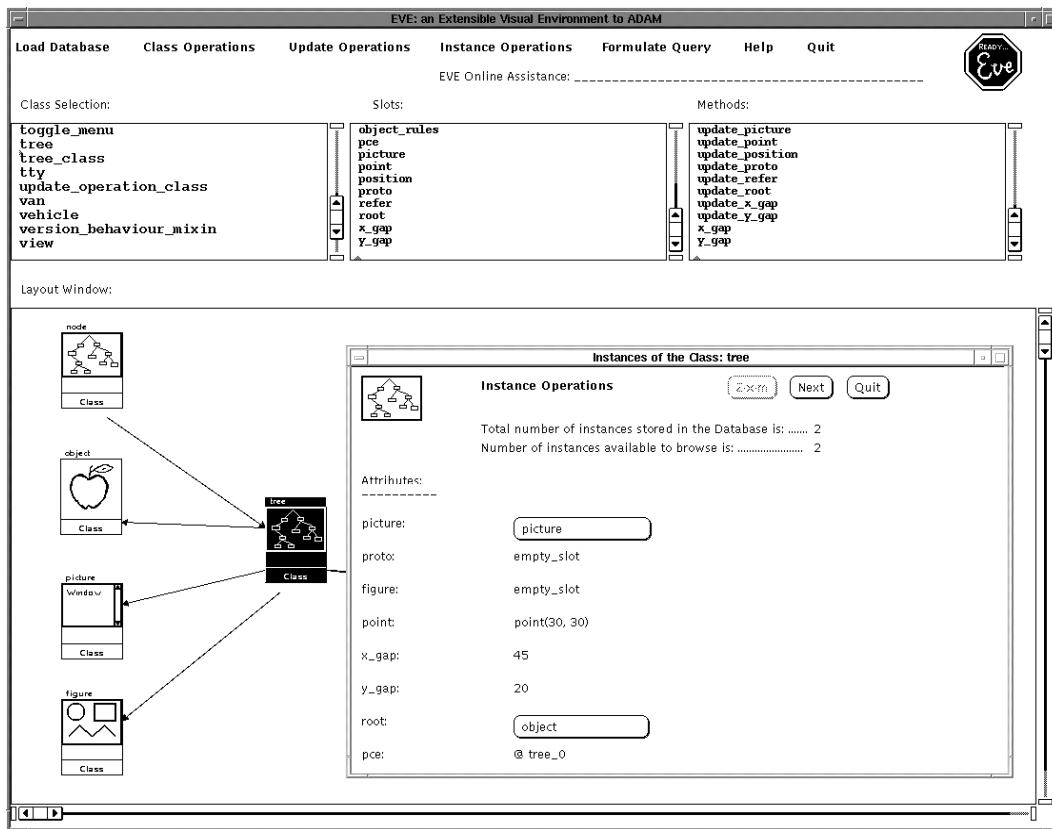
EVE: an Extensible Visual Environment to ADAM

Load Database  Class Operations  Update Operations  Instance Operations  Formulate Query  Help  Quit

EVE Online Assistance: ______________________________

READY...
Eve

Class Selection:
toggle_menu
tree
tree_class
tty
update_operation_class
van
vehicle
version_behaviour_mixin
view

Slots:
object_rules
pce
picture
point
position
proto
refer
root
x_gap
y_gap

Methods:
update_picture
update_point
update_position
update_proto
update_refer
update_root
update_x_gap
update_y_gap
x_gap
y_gap

Layout Window:

node
Class

object
Class

tree
Class

picture
Window
Class

figure
Class

Instances of the Class: tree

Instance Operations

Zoom  Next  Quit

Total number of instances stored in the Database is: ....... 2
Number of instances available to browse is: ..................... 2

Attributes:
----------

picture: picture
proto: empty_slot
figure: empty_slot
point: point(30, 30)
x_gap: 45
y_gap: 20
root: object
pce: @ tree_0